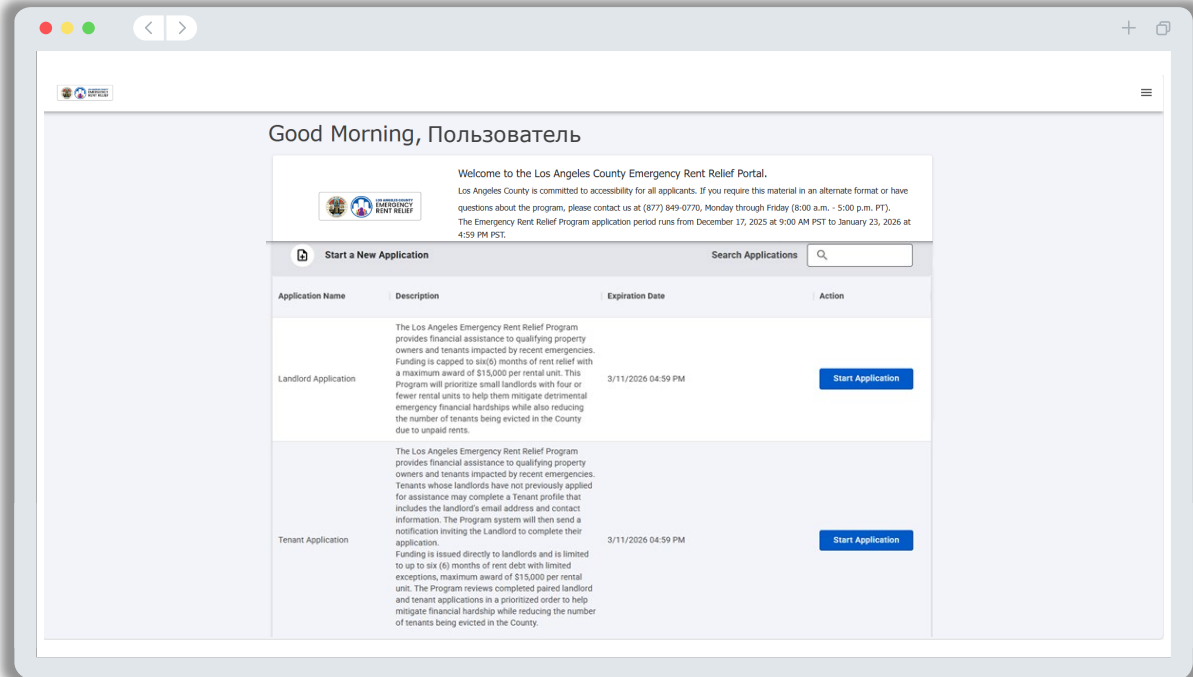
Good Morning, Пользователь

LOS ANGELES COUNTY EMERGENCY RENT RELIEF

Welcome to the Los Angeles County Emergency Rent Relief Portal.

Los Angeles County is committed to accessibility for all applicants. If you require this material in an alternate format or have questions about the program, please contact us at (877) 849-0770, Monday through Friday (8:00 a.m. - 5:00 p.m. PT).

The Emergency Rent Relief Program application period runs from December 17, 2025 at 9:00 AM PST to January 23, 2026 at 4:59 PM PST.

Start a New Application

Search Applications

| Application Name | Description | Expiration Date | Action |
|---|---|---|---|
| Landlord Application | The Los Angeles Emergency Rent Relief Program provides financial assistance to qualifying property owners and tenants impacted by recent emergencies. Funding is capped to six(6) months of rent relief with a maximum award of $15,000 per rental unit. This Program will prioritize small landlords with four or fewer rental units to help them mitigate detrimental emergency financial hardships while also reducing the number of tenants being evicted in the County due to unpaid rents. | 3/11/2026 04:59 PM | Start Application |
| Tenant Application | The Los Angeles Emergency Rent Relief Program provides financial assistance to qualifying property owners and tenants impacted by recent emergencies. Tenants whose landlords have not previously applied for assistance may complete a Tenant profile that includes the landlord's email address and contact information. The Program system will then send a notification inviting the Landlord to complete their application. Funding is issued directly to landlords and is limited to up to six (6) months of rent debt with limited exceptions, maximum award of $15,000 per rental unit. The Program reviews completed paired landlord and tenant applications in a prioritized order to help mitigate financial hardship while reducing the number of tenants being evicted in the County. | 3/11/2026 04:59 PM | Start Application |